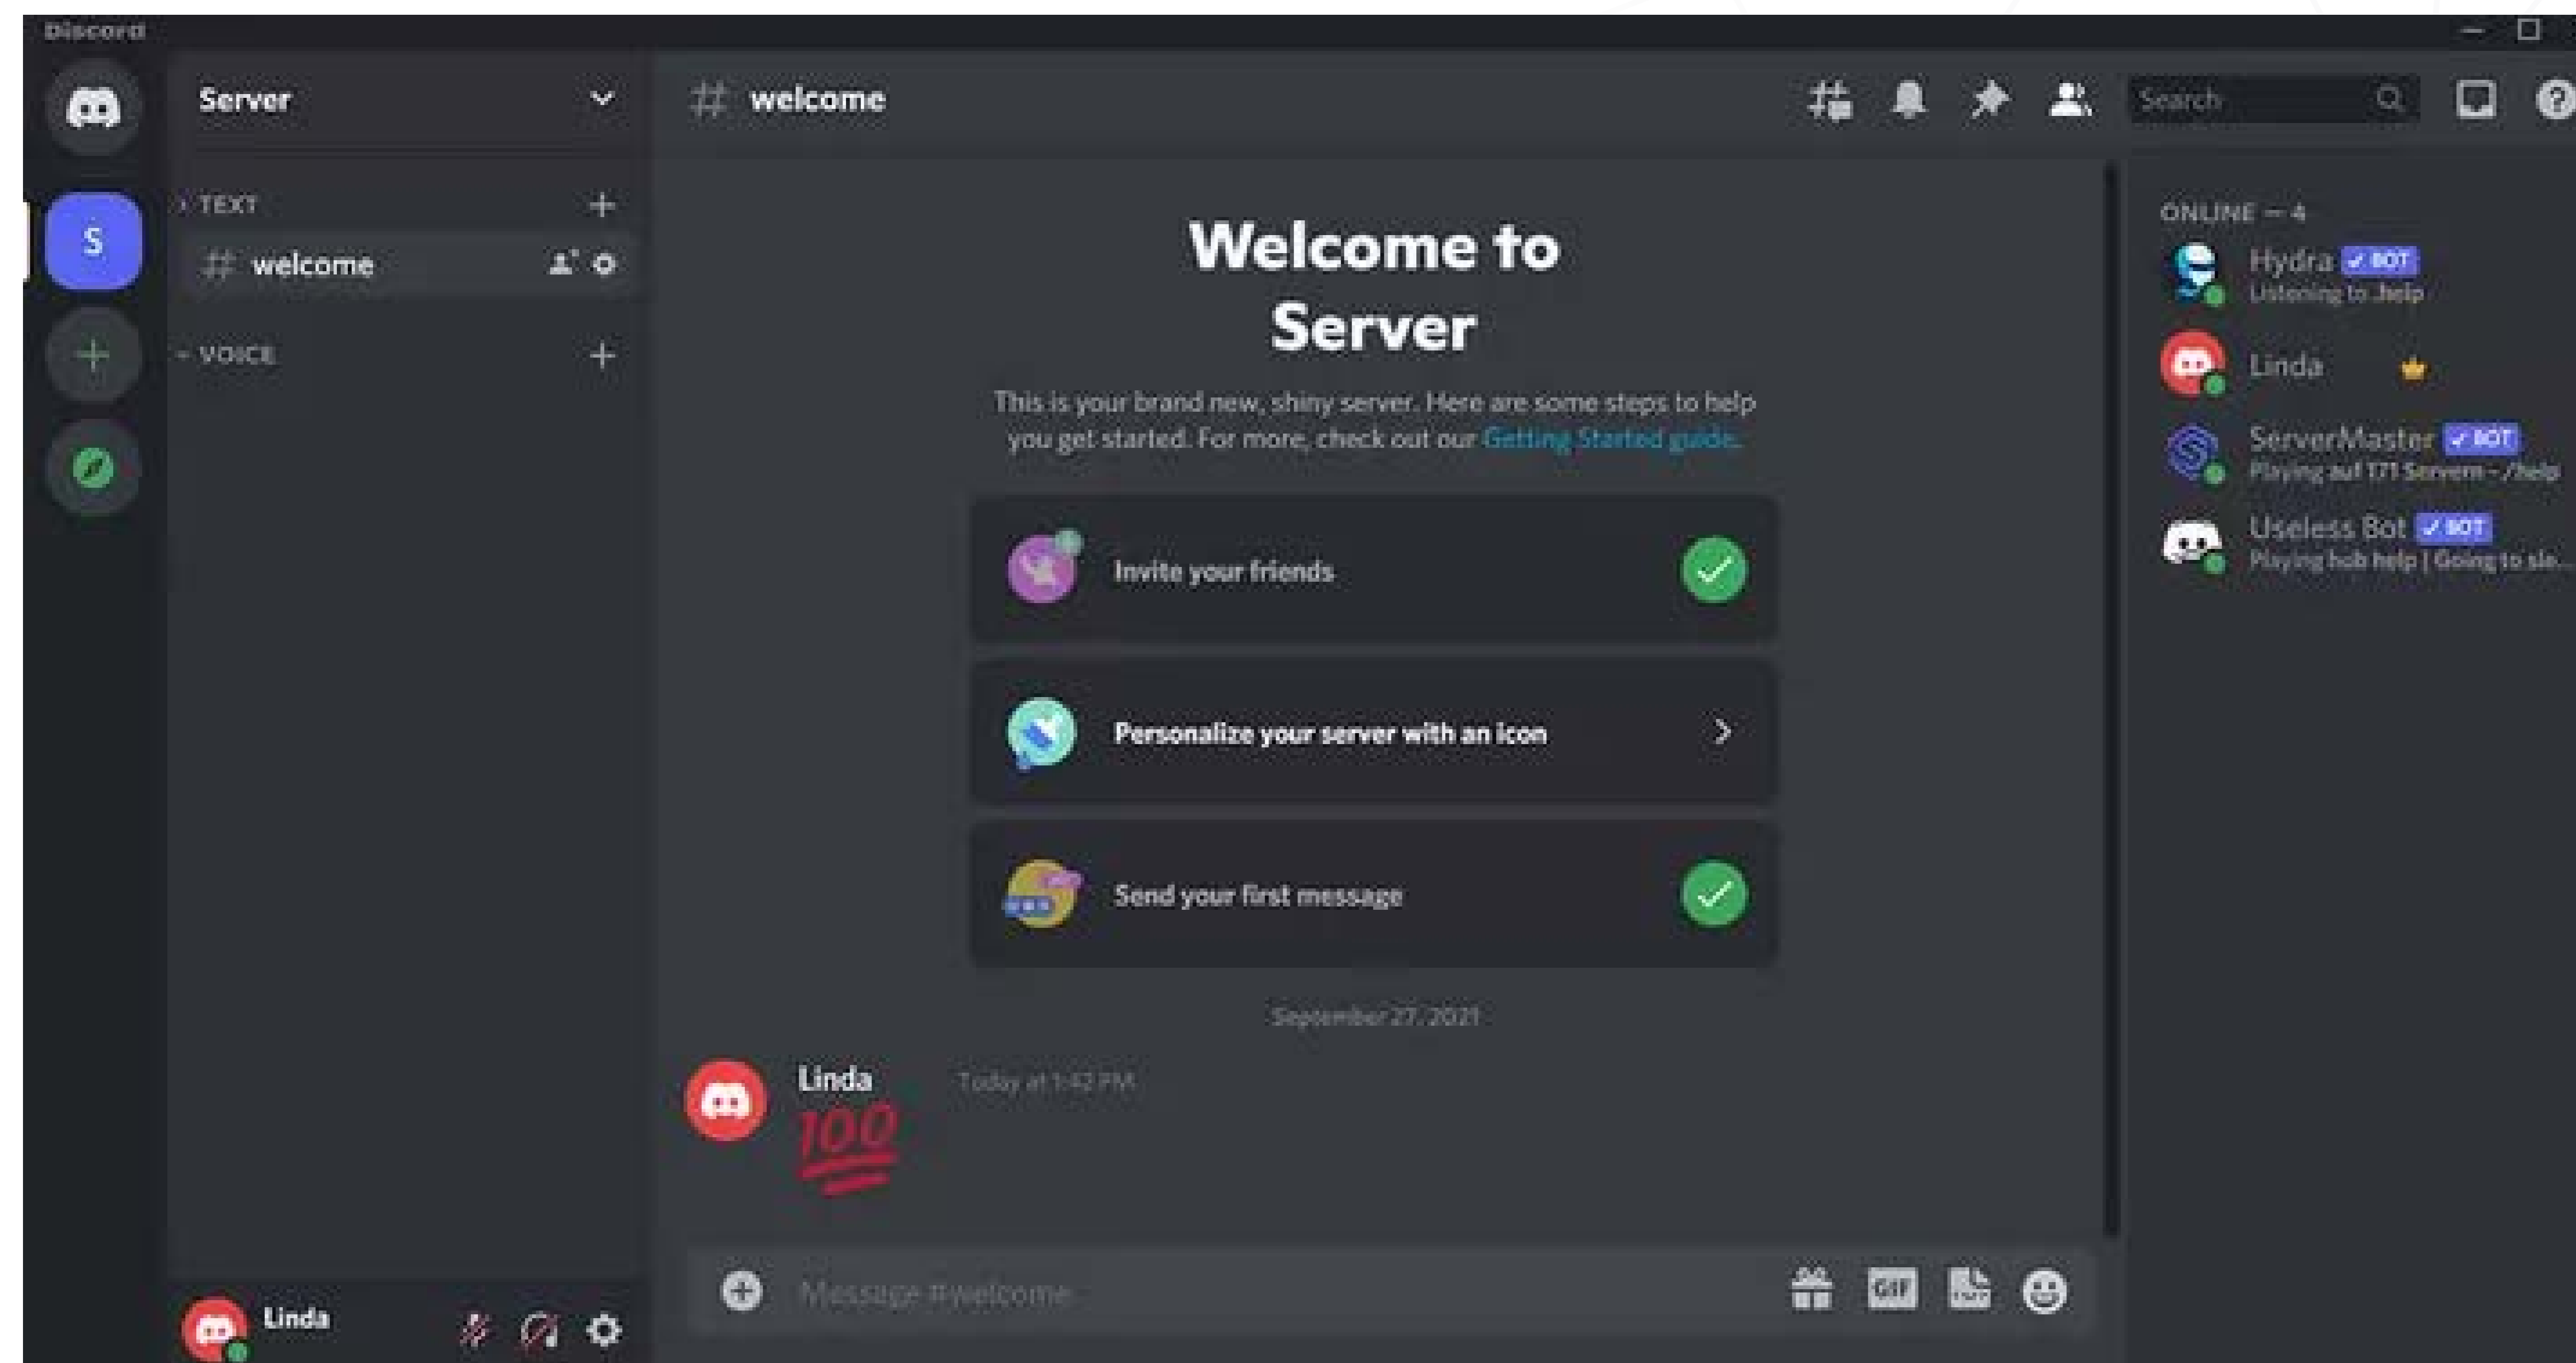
Discord

S

Server

TEXT

welcome

VOICE

Linda

welcome

Search

Welcome to Server

This is your brand new, shiny server. Here are some steps to help you get started. For more, check out our Getting Started guide.

Invite your friends

Personalize your server with an icon

Send your first message

September 27, 2021

Linda Today at 1:42 PM

100

Message #welcome

GIF

ONLINE — 4

Hydra ✓ BOT
Listening to /help

Linda

ServerMaster ✓ BOT
Playing auf 171 Servern - /help

Useless Bot ✓ BOT
Playing hob help | Going to sle...